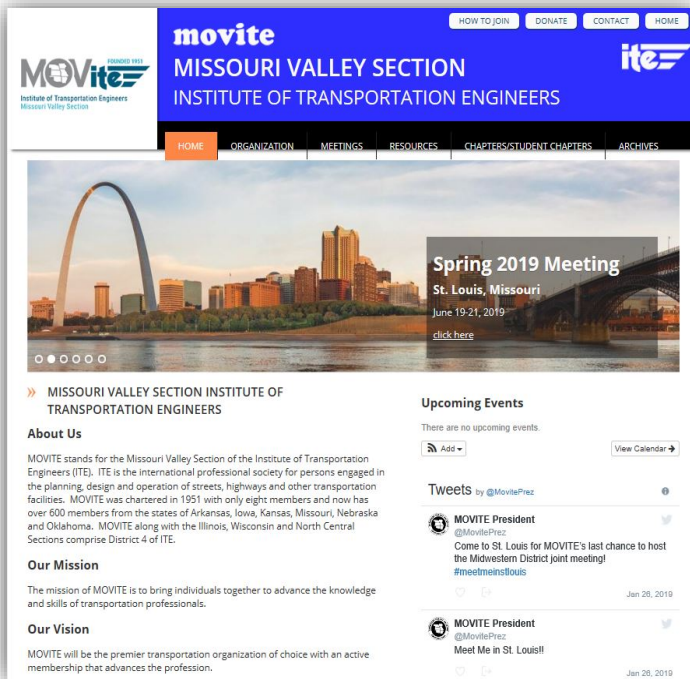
MOVite FOUNDED 1951
Institute of Transportation Engineers
Missouri Valley Section

movite
MISSOURI VALLEY SECTION
INSTITUTE OF TRANSPORTATION ENGINEERS

HOW TO JOIN | DONATE | CONTACT | HOME

ite

HOME | ORGANIZATION | MEETINGS | RESOURCES | CHAPTERS/STUDENT CHAPTERS | ARCHIVES

Spring 2019 Meeting
St. Louis, Missouri
June 19-21, 2019
click here

» MISSOURI VALLEY SECTION INSTITUTE OF TRANSPORTATION ENGINEERS

About Us

MOVITE stands for the Missouri Valley Section of the Institute of Transportation Engineers (ITE). ITE is the international professional society for persons engaged in the planning, design and operation of streets, highways and other transportation facilities. MOVITE was chartered in 1951 with only eight members and now has over 600 members from the states of Arkansas, Iowa, Kansas, Missouri, Nebraska and Oklahoma. MOVITE along with the Illinois, Wisconsin and North Central Sections comprise District 4 of ITE.

Our Mission

The mission of MOVITE is to bring individuals together to advance the knowledge and skills of transportation professionals.

Our Vision

MOVITE will be the premier transportation organization of choice with an active membership that advances the profession.

Upcoming Events

There are no upcoming events.

Add
View Calendar

Tweets by @MovitePrez

MOVITE President
@MovitePrez
Come to St. Louis for MOVITE's last chance to host the Midwestern District joint meeting!
#meetmeinstlouis
Jan 26, 2019

MOVITE President
@MovitePrez
Meet Me in St. Louis!!
Jan 26, 2019